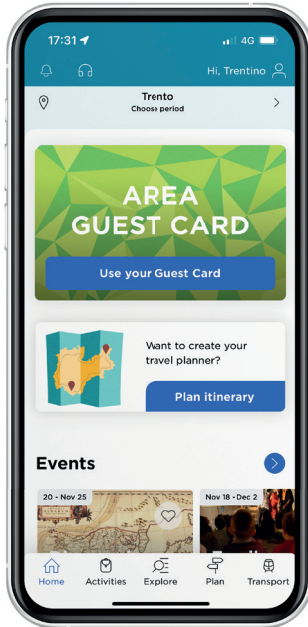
17:31 4G

Hi, Trentino

Trento
Choose period

AREA
GUEST CARD

Use your Guest Card

Want to create your travel planner?

Plan itinerary

Events

20 - Nov 25

Nov 18 - Dec 2

Home
Activities
Explore
Plan
Transport